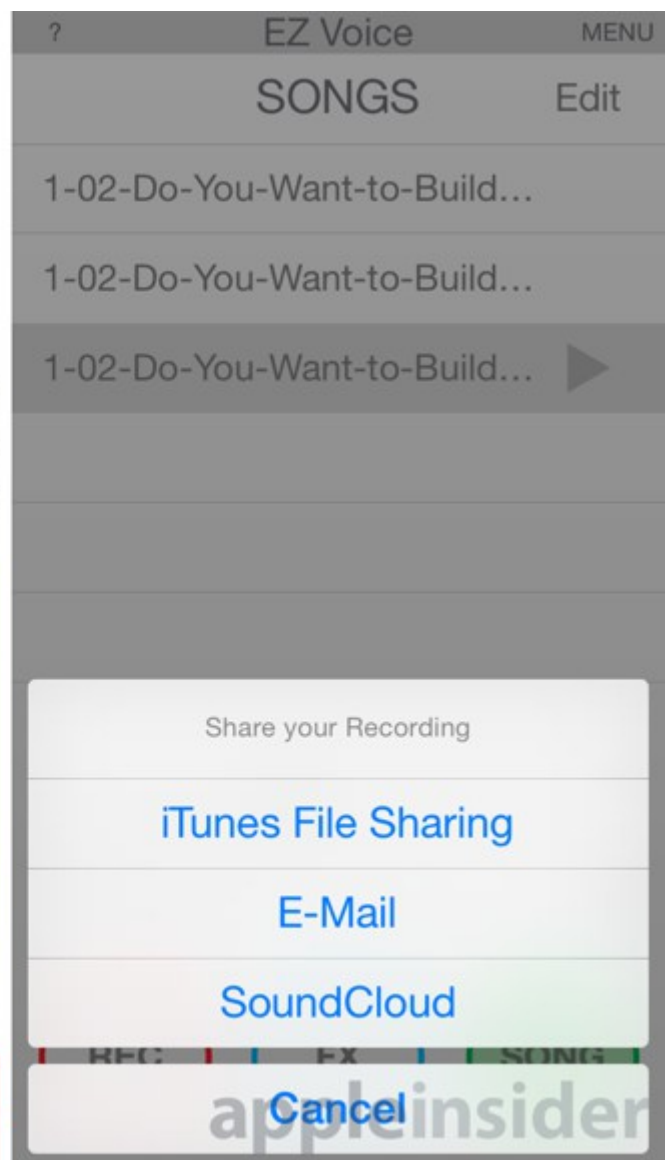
? EZ Voice MENU

SONGS Edit

1-02-Do-You-Want-to-Build...

1-02-Do-You-Want-to-Build...

1-02-Do-You-Want-to-Build...

Share your Recording

iTunes File Sharing

E-Mail

SoundCloud

REC FX SONG

Cancel

appleinsider